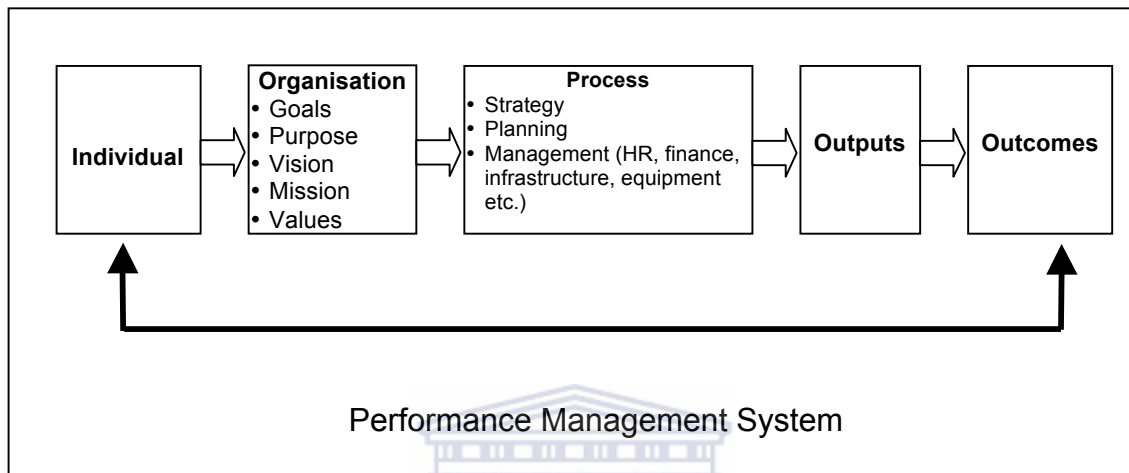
Individual

Organisation
• Goals
• Purpose
• Vision
• Mission
• Values

Process
• Strategy
• Planning
• Management (HR, finance, infrastructure, equipment etc.)

Outputs

Outcomes

Performance Management System